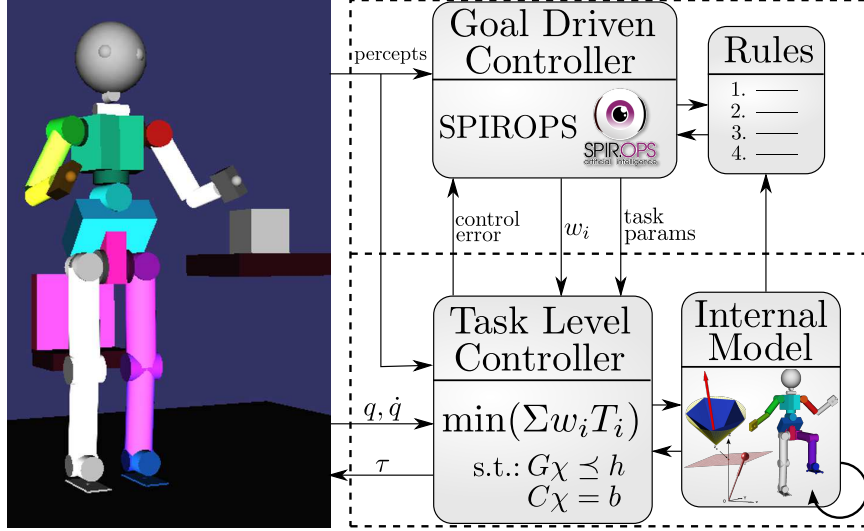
Goal Driven Controller

SPIROPS

SPIR OPS artificial intelligence

Rules

1.
2.
3.
4.

percepts

control error

$w_i$

task params

Task Level Controller

$\min(\Sigma w_i T_i)$

s.t.: $G\chi \preceq h$
$C\chi = b$

$q, \dot{q}$

$\tau$

Internal Model